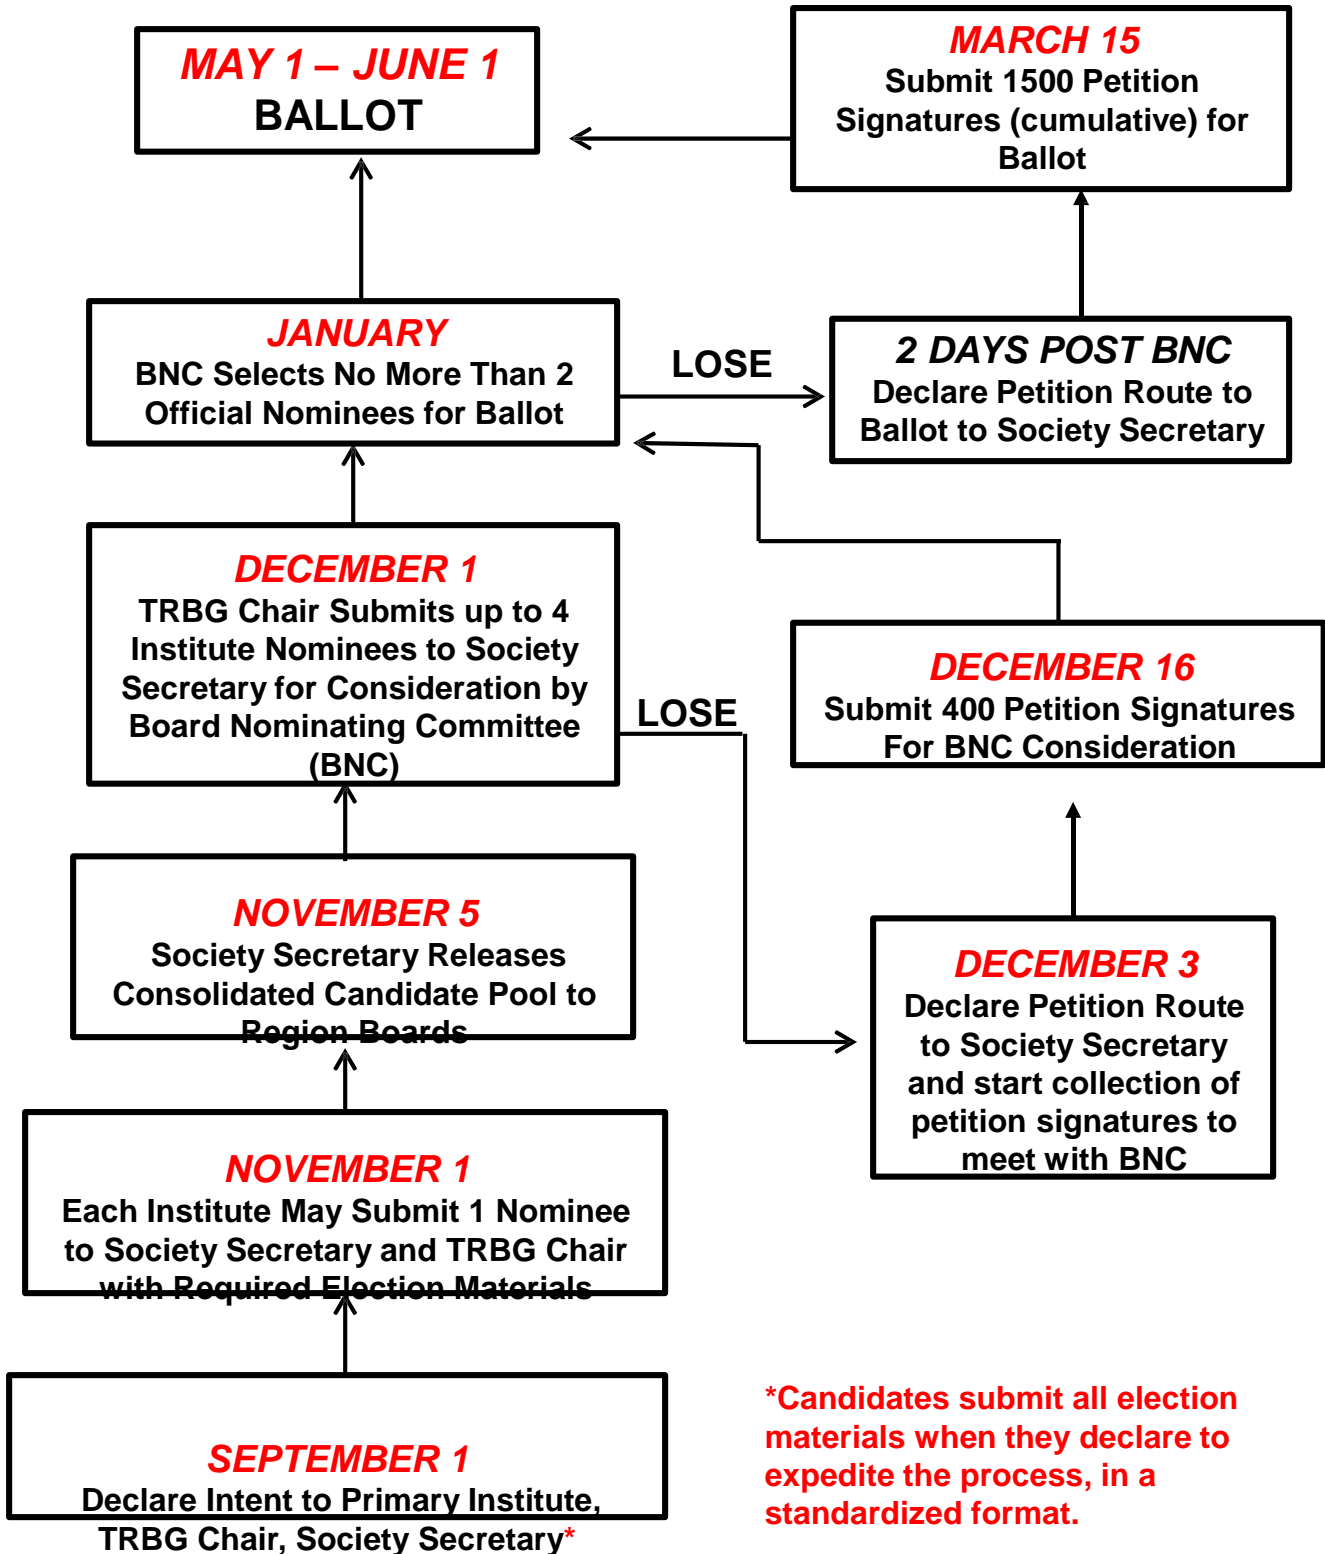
MAY 1 – JUNE 1
BALLOT

MARCH 15
Submit 1500 Petition Signatures (cumulative) for Ballot

JANUARY
BNC Selects No More Than 2 Official Nominees for Ballot

LOSE

2 DAYS POST BNC
Declare Petition Route to Ballot to Society Secretary

DECEMBER 1
TRBG Chair Submits up to 4 Institute Nominees to Society Secretary for Consideration by Board Nominating Committee (BNC)

LOSE

DECEMBER 16
Submit 400 Petition Signatures For BNC Consideration

NOVEMBER 5
Society Secretary Releases Consolidated Candidate Pool to Region Boards

DECEMBER 3
Declare Petition Route to Society Secretary and start collection of petition signatures to meet with BNC

NOVEMBER 1
Each Institute May Submit 1 Nominee to Society Secretary and TRBG Chair with Required Election Materials

SEPTEMBER 1
Declare Intent to Primary Institute, TRBG Chair, Society Secretary*

*Candidates submit all election materials when they declare to expedite the process, in a standardized format.